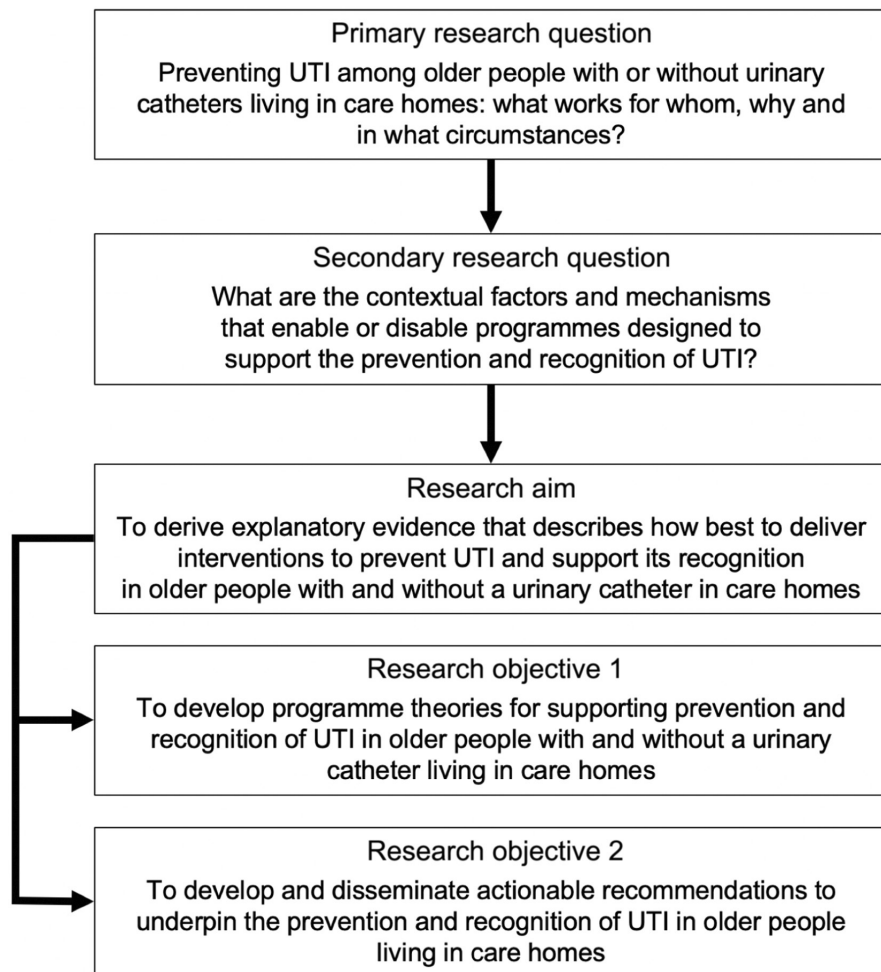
Primary research question

Preventing UTI among older people with or without urinary catheters living in care homes: what works for whom, why and in what circumstances?

Secondary research question

What are the contextual factors and mechanisms that enable or disable programmes designed to support the prevention and recognition of UTI?

Research aim

To derive explanatory evidence that describes how best to deliver interventions to prevent UTI and support its recognition in older people with and without a urinary catheter in care homes

Research objective 1

To develop programme theories for supporting prevention and recognition of UTI in older people with and without a urinary catheter living in care homes

Research objective 2

To develop and disseminate actionable recommendations to underpin the prevention and recognition of UTI in older people living in care homes